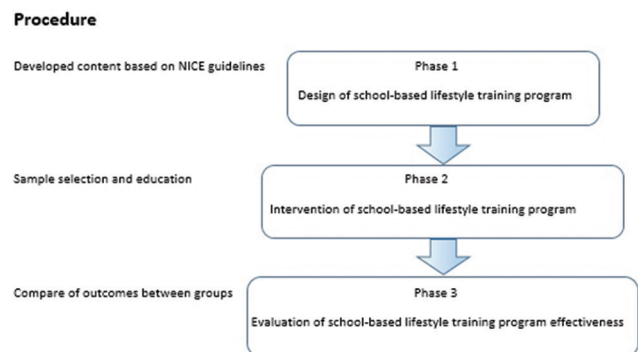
Procedure

Developed content based on NICE guidelines

Phase 1

Design of school-based lifestyle training program

Sample selection and education

Phase 2

Intervention of school-based lifestyle training program

Compare of outcomes between groups

Phase 3

Evaluation of school-based lifestyle training program effectiveness